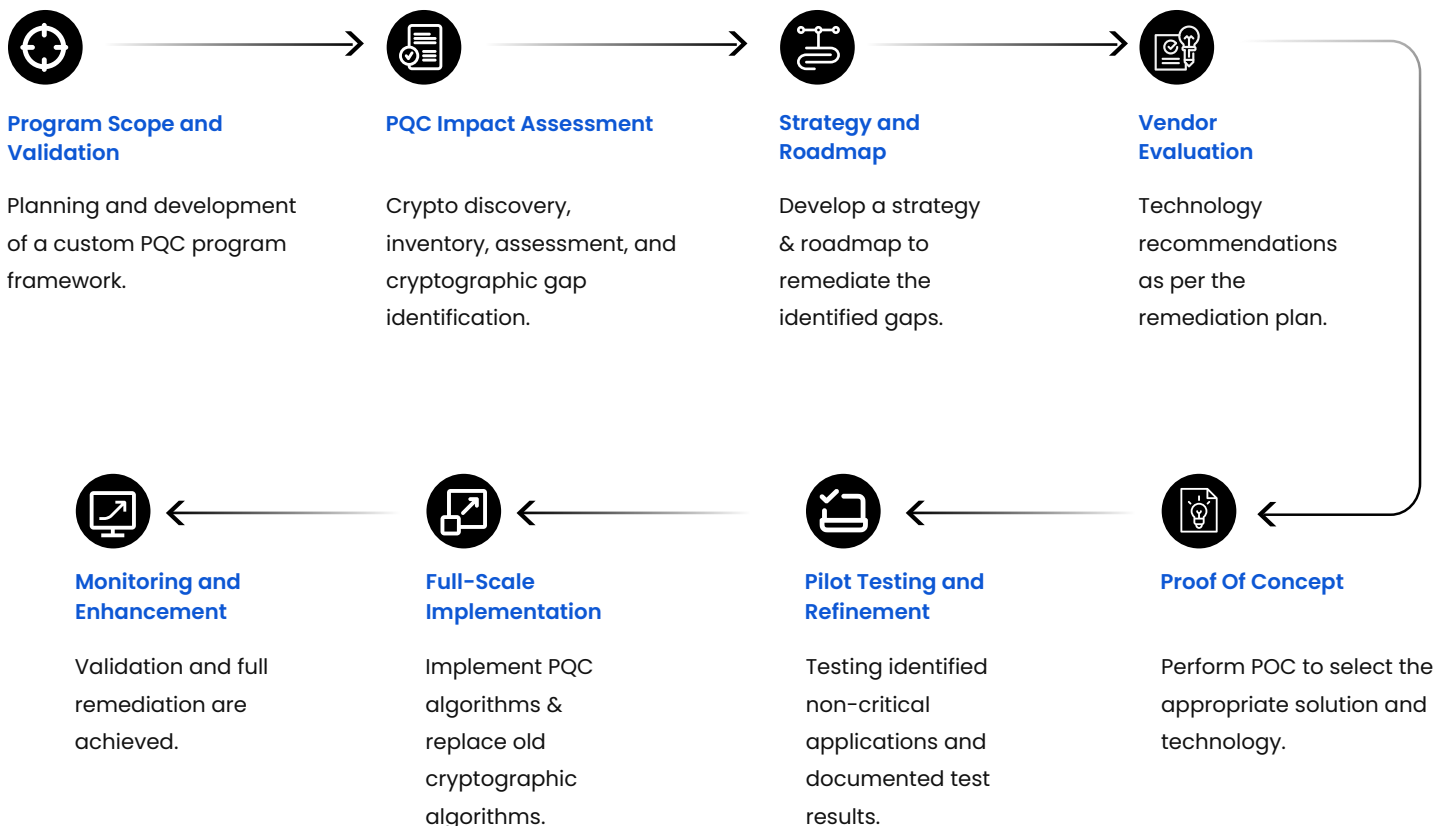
Program Scope and Validation

Planning and development of a custom PQC program framework.

PQC Impact Assessment

Crypto discovery, inventory, assessment, and cryptographic gap identification.

Strategy and Roadmap

Develop a strategy & roadmap to remediate the identified gaps.

Vendor Evaluation

Technology recommendations as per the remediation plan.

Proof Of Concept

Perform POC to select the appropriate solution and technology.

Pilot Testing and Refinement

Testing identified non-critical applications and documented test results.

Full-Scale Implementation

Implement PQC algorithms & replace old cryptographic algorithms.

Monitoring and Enhancement

Validation and full remediation are achieved.